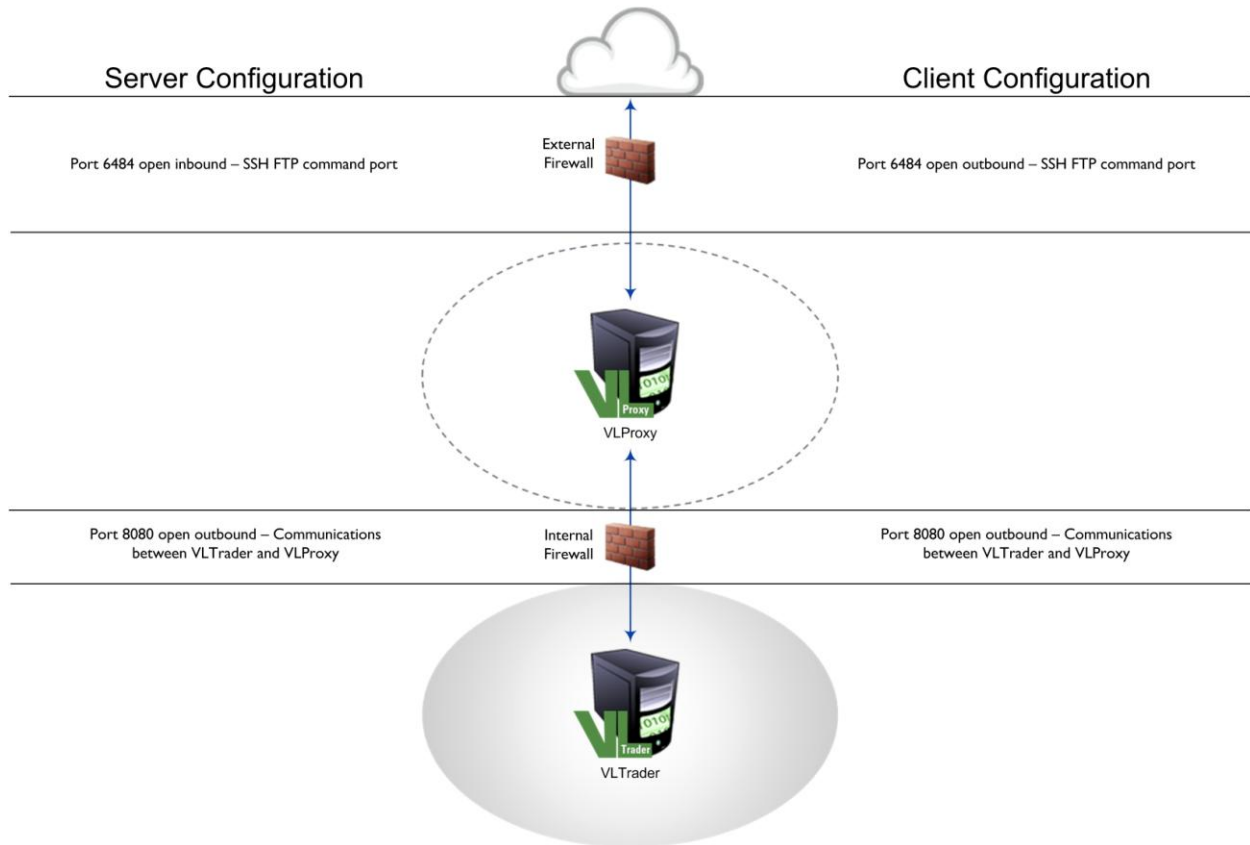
Server Configuration

Client Configuration

Port 6484 open inbound – SSH FTP command port

External Firewall

Port 6484 open outbound – SSH FTP command port

0101

VL Proxy

VLProxy

Port 8080 open outbound – Communications between VLTrader and VLProxy

Internal Firewall

Port 8080 open outbound – Communications between VLTrader and VLProxy

0101

VL Trader

VLTrader